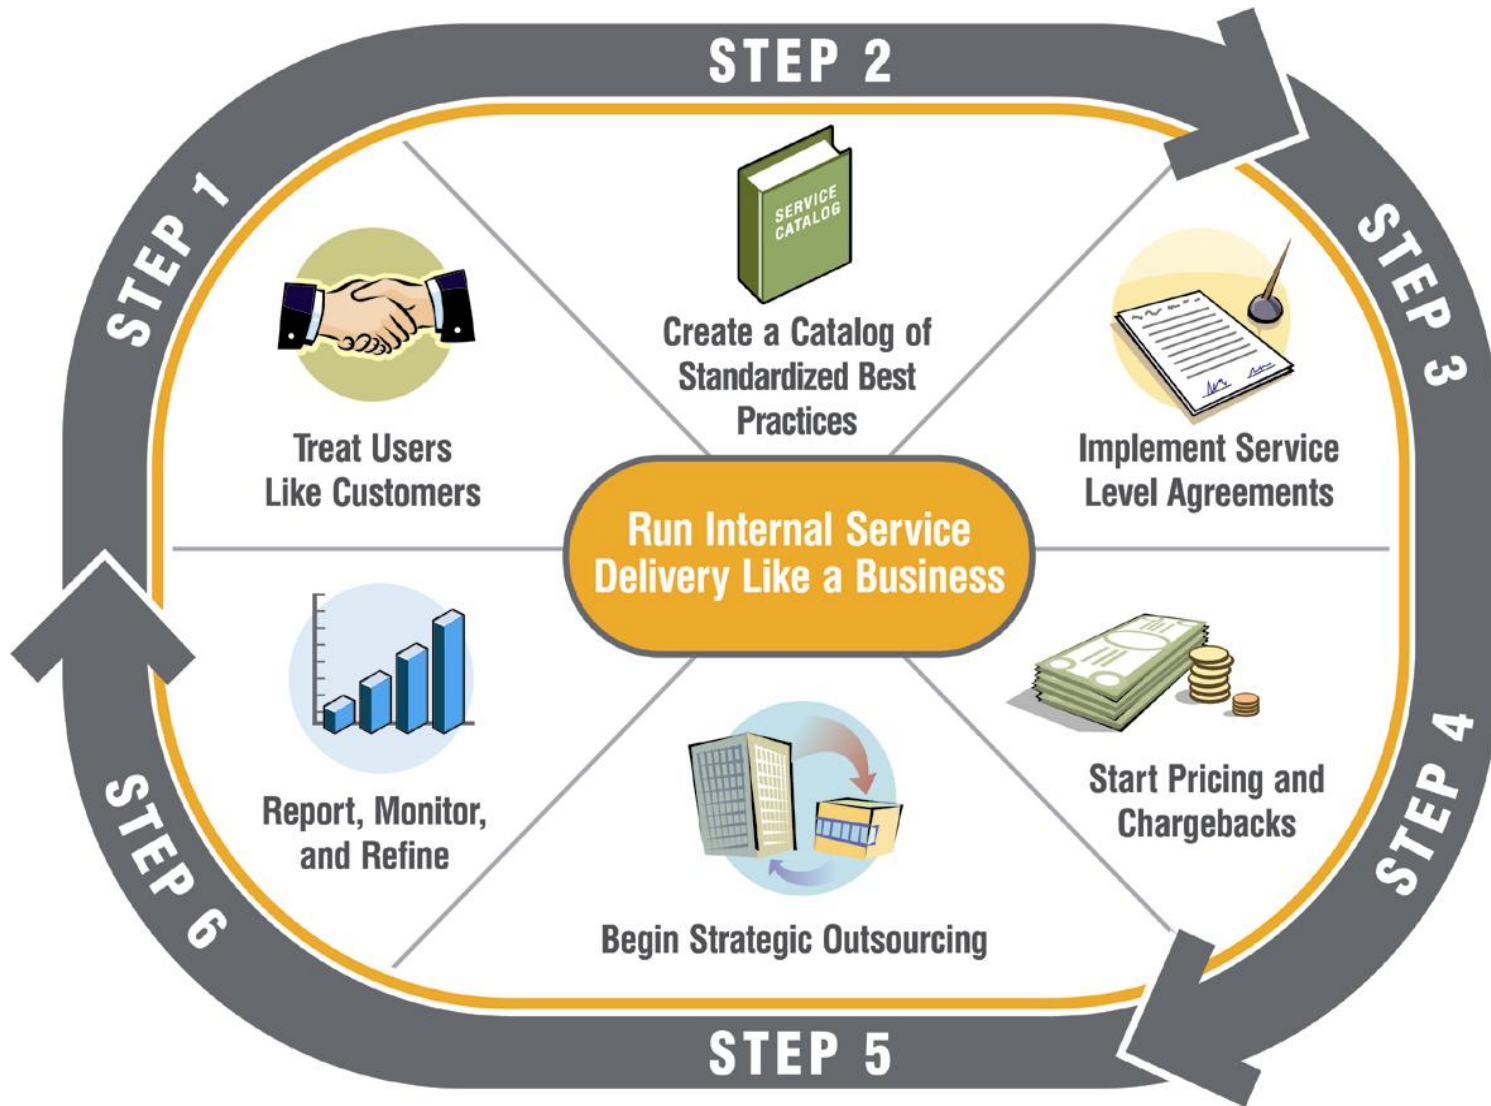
STEP 1

Treat Users Like Customers

STEP 2

SERVICE CATALOG

Create a Catalog of Standardized Best Practices

STEP 3

Implement Service Level Agreements

Run Internal Service Delivery Like a Business

STEP 4

Start Pricing and Chargebacks

STEP 5

Begin Strategic Outsourcing

STEP 6

Report, Monitor, and Refine